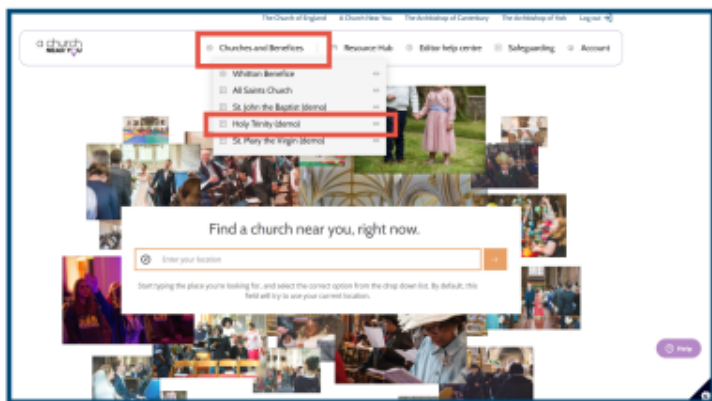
The Church of England   A Church Near You   The Archbishop of Canterbury   The Archbishop of York   Log out

a church NEAR YOU

Churches and Benefices   Resource Hub   Editor help centre   Safeguarding   Account

Whitton Benefice
All Saints Church
St. John the Baptist (demo)
Holy Trinity (demo)
St. Mary the Virgin (demo)

Find a church near you, right now.

Enter your location

Start typing the place you're looking for, and select the correct option from the drop down list. By default, this field will try to use your current location.

Help